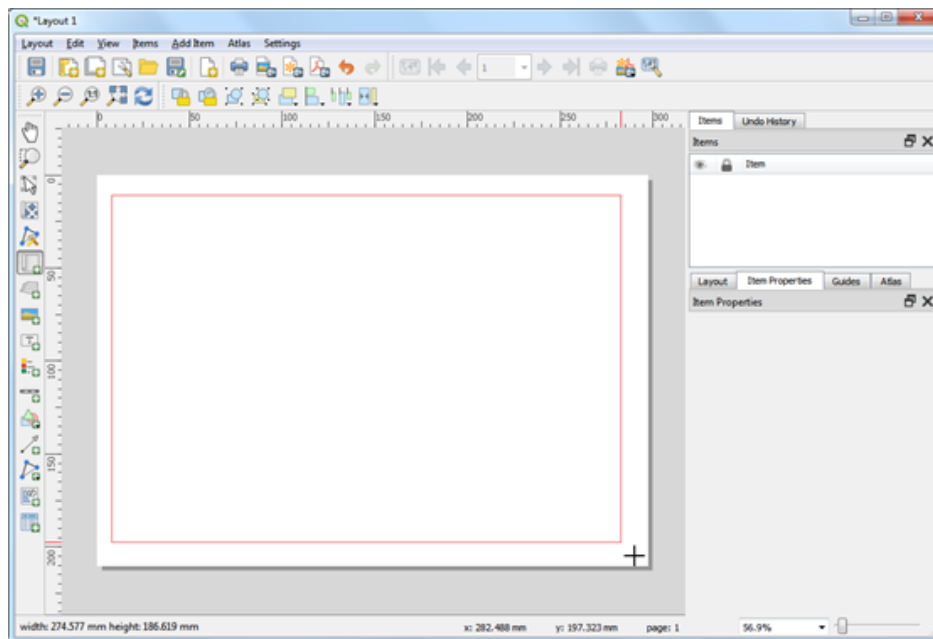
*Layout 1

Layout Edit View Items Add Item Atlas Settings

1

50 100 150 200 250 300

0 50 100 150 200

Items Undo History

Items

Item

Layout Item Properties Guides Atlas

Item Properties

width: 274.577 mm height: 186.619 mm

x: 282.488 mm y: 197.323 mm page: 1

56.9%